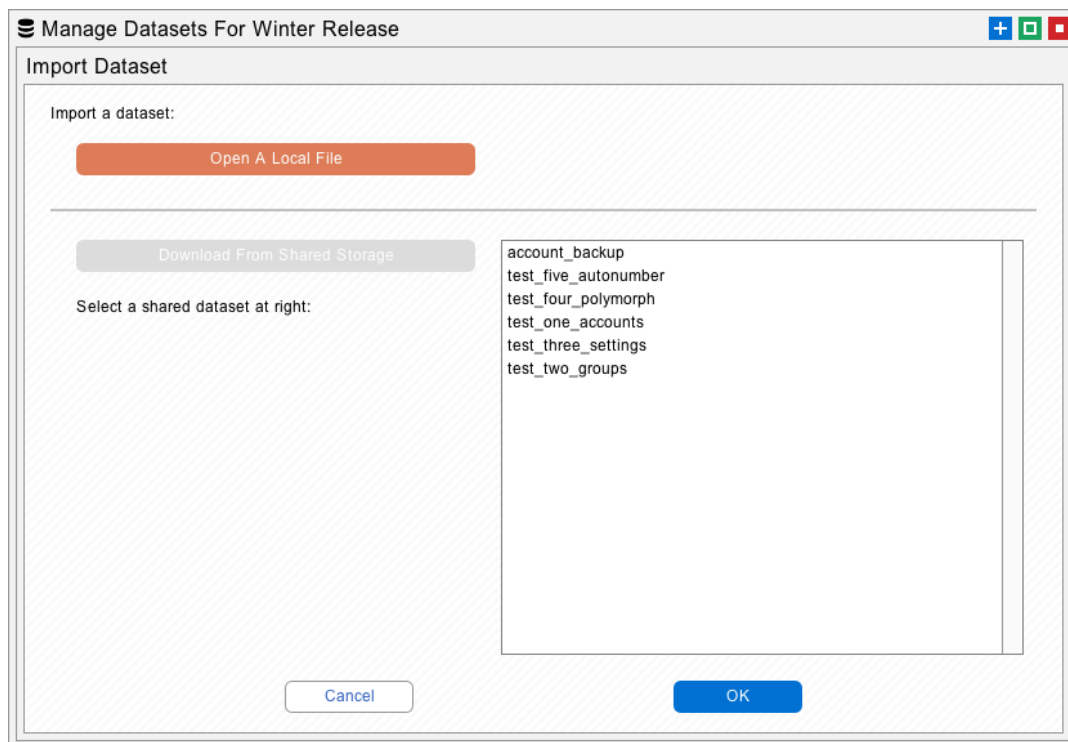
Manage Datasets For Winter Release

Import Dataset

Import a dataset:

Open A Local File

Download From Shared Storage

Select a shared dataset at right:

account_backup
test_five_autonumber
test_four_polymorph
test_one_accounts
test_three_settings
test_two_groups

Cancel

OK